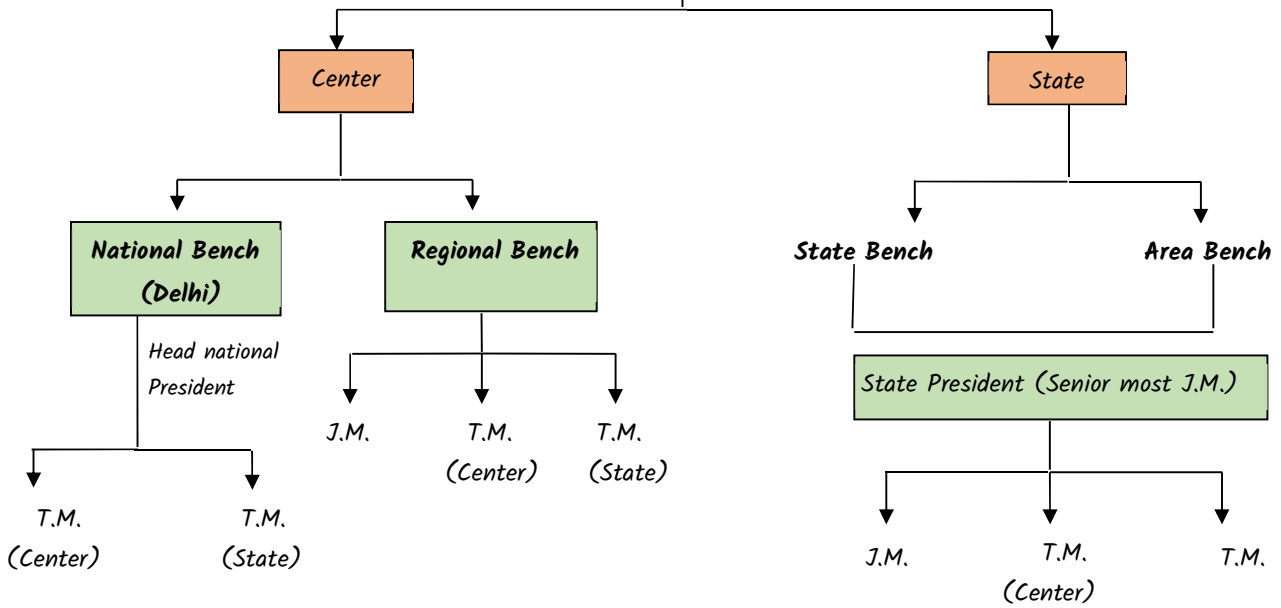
Center

State

National Bench (Delhi)

Regional Bench

State Bench

Area Bench

Head national President

T.M. (Center)

T.M. (State)

J.M.

T.M. (Center)

T.M. (State)

State President (Senior most J.M.)

J.M.

T.M. (Center)

T.M.